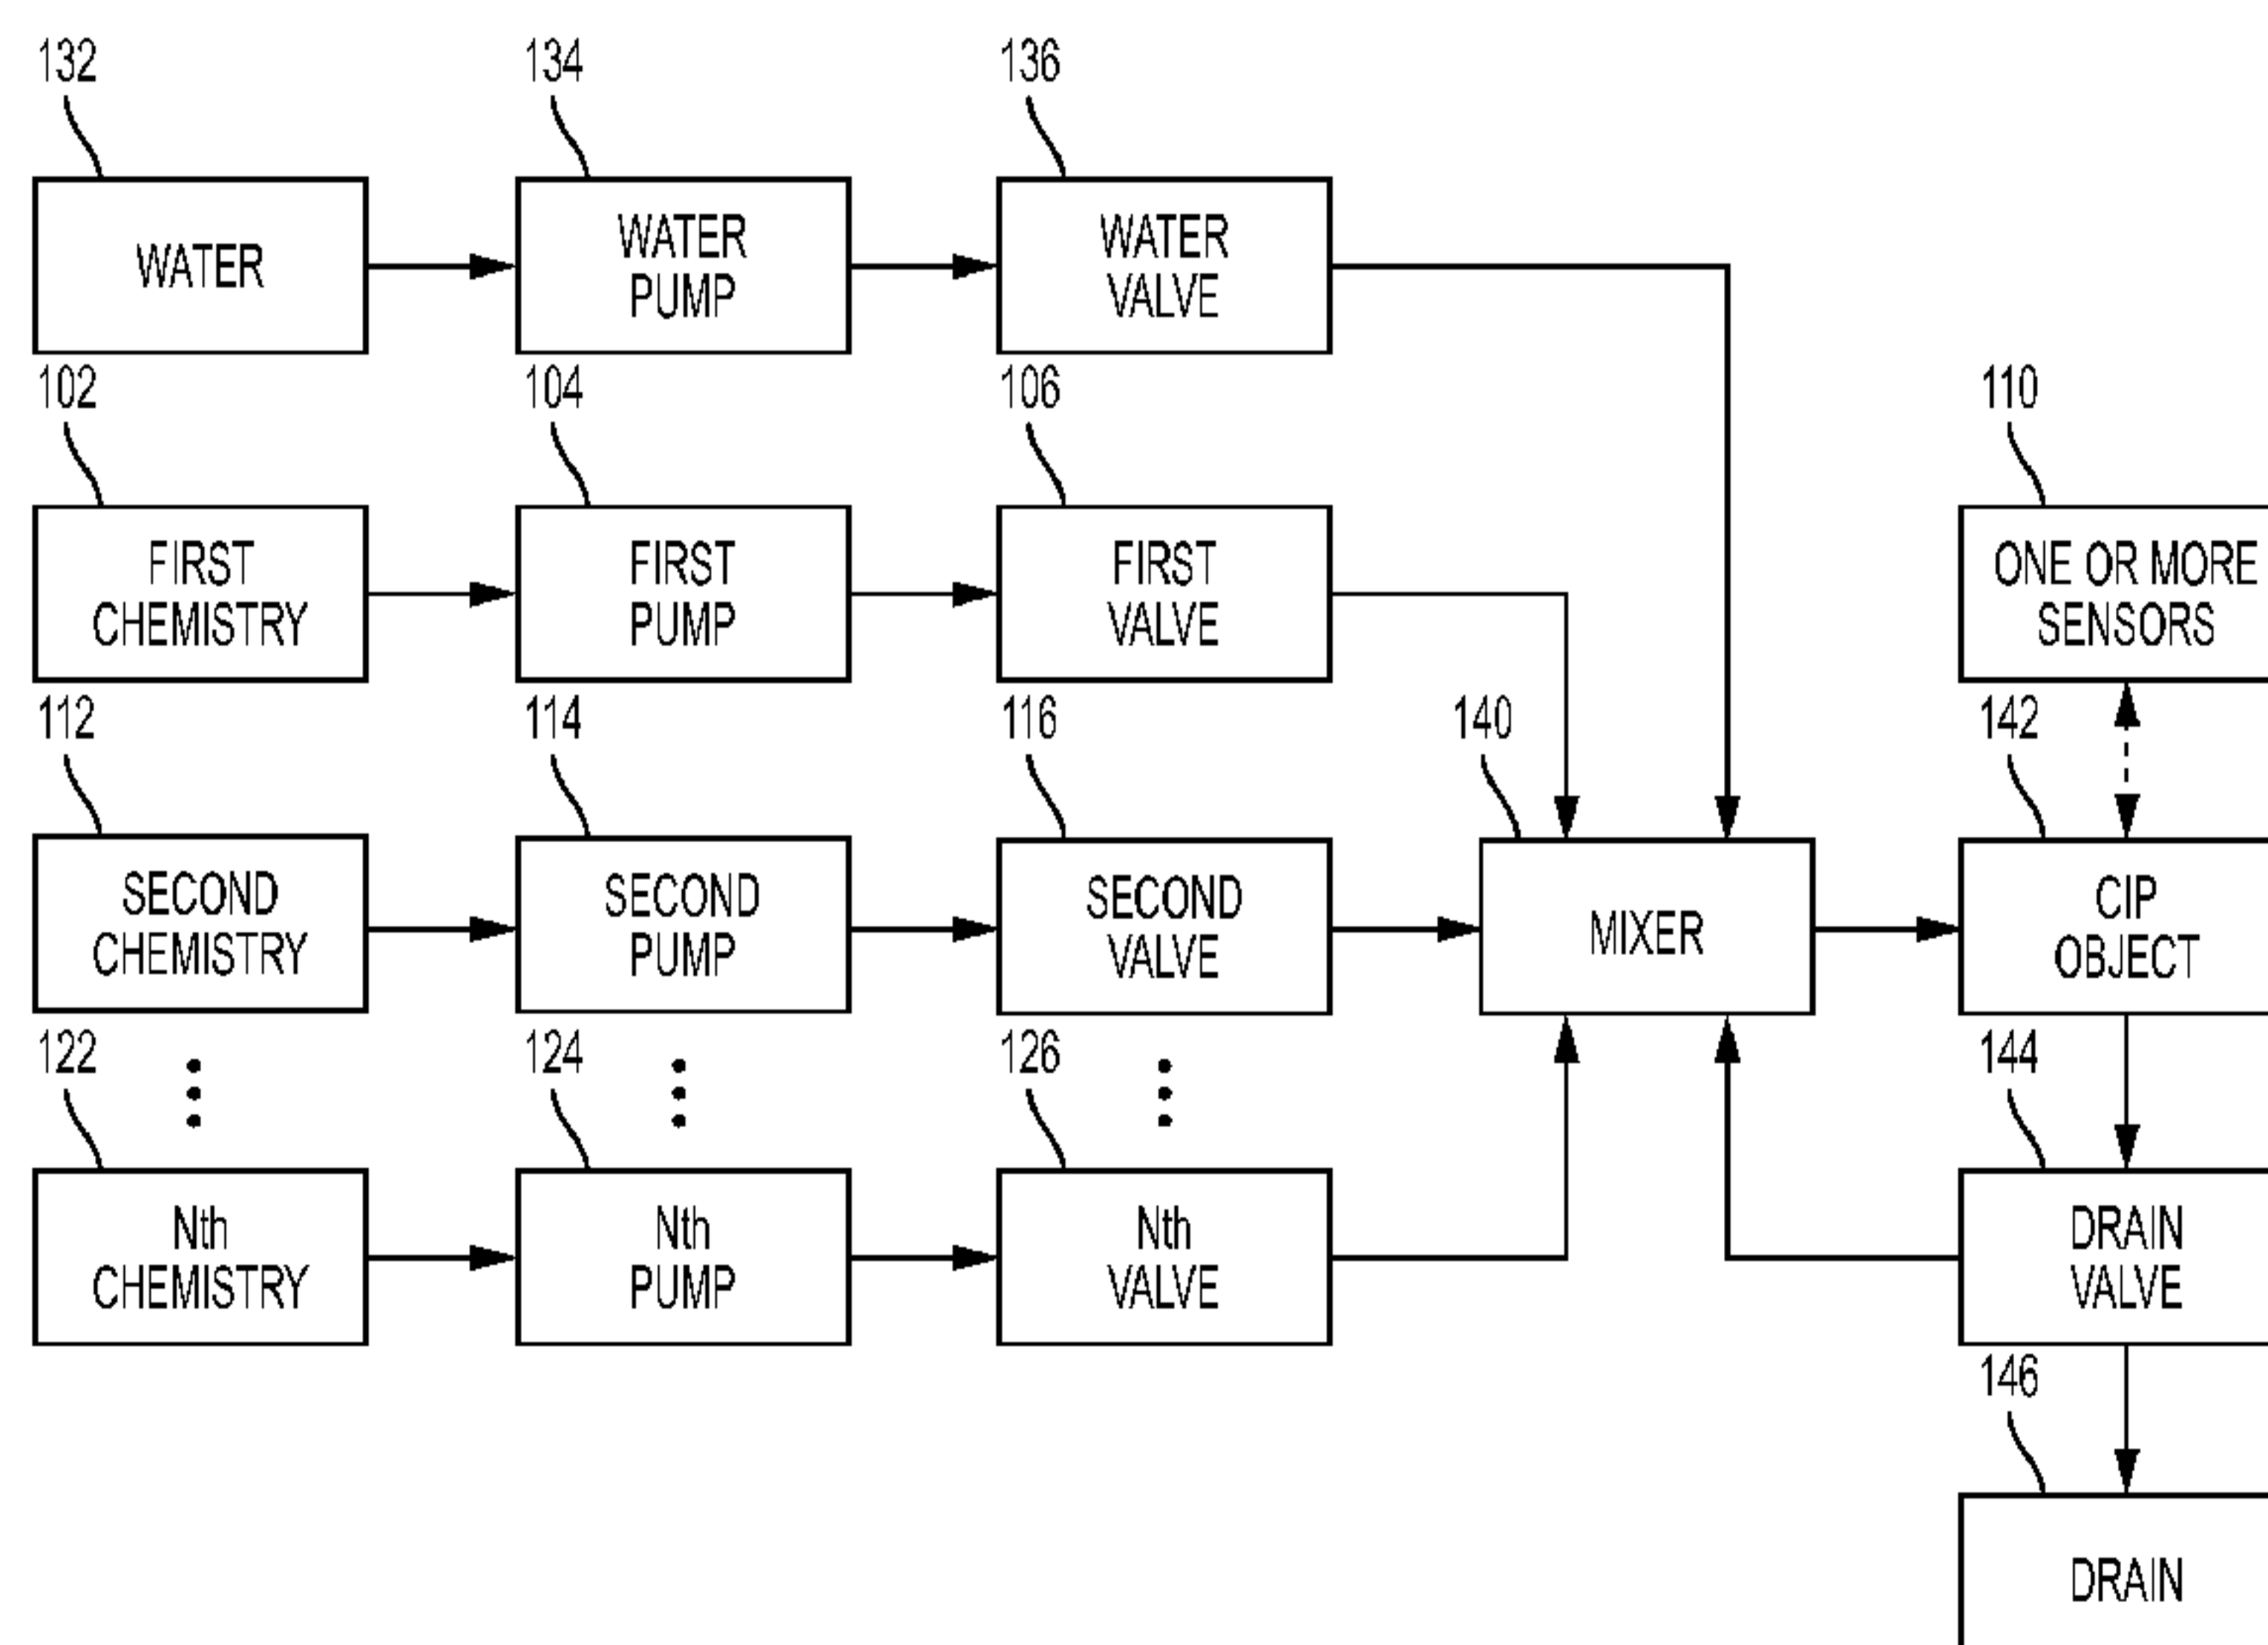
132
WATER
134
WATER PUMP
136
WATER VALVE

102
FIRST CHEMISTRY
104
FIRST PUMP
106
FIRST VALVE
110
ONE OR MORE SENSORS

112
SECOND CHEMISTRY
114
SECOND PUMP
116
SECOND VALVE
140
MIXER
142
CIP OBJECT

122
Nth CHEMISTRY
124
Nth PUMP
126
Nth VALVE
144
DRAIN VALVE

146
DRAIN